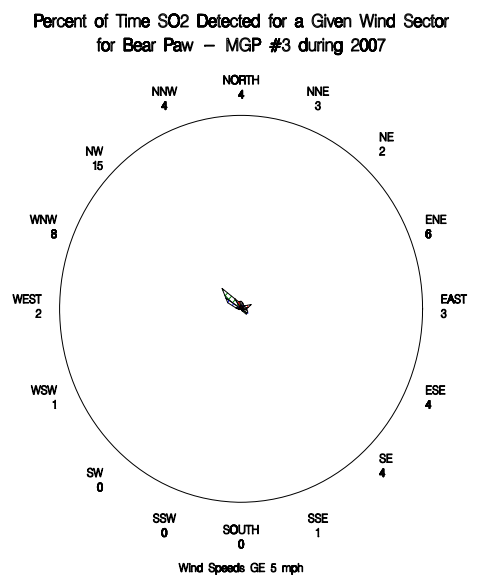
Percent of Time SO2 Detected for a Given Wind Sector for Bear Paw – MGP #3 during 2007

NORTH
4

NNE
3

NE
2

ENE
6

EAST
3

ESE
4

SE
4

SSE
1

SOUTH
0

SSW
0

SW
0

WSW
1

WEST
2

WNW
8

NW
15

NNW
4

Wind Speeds GE 5 mph